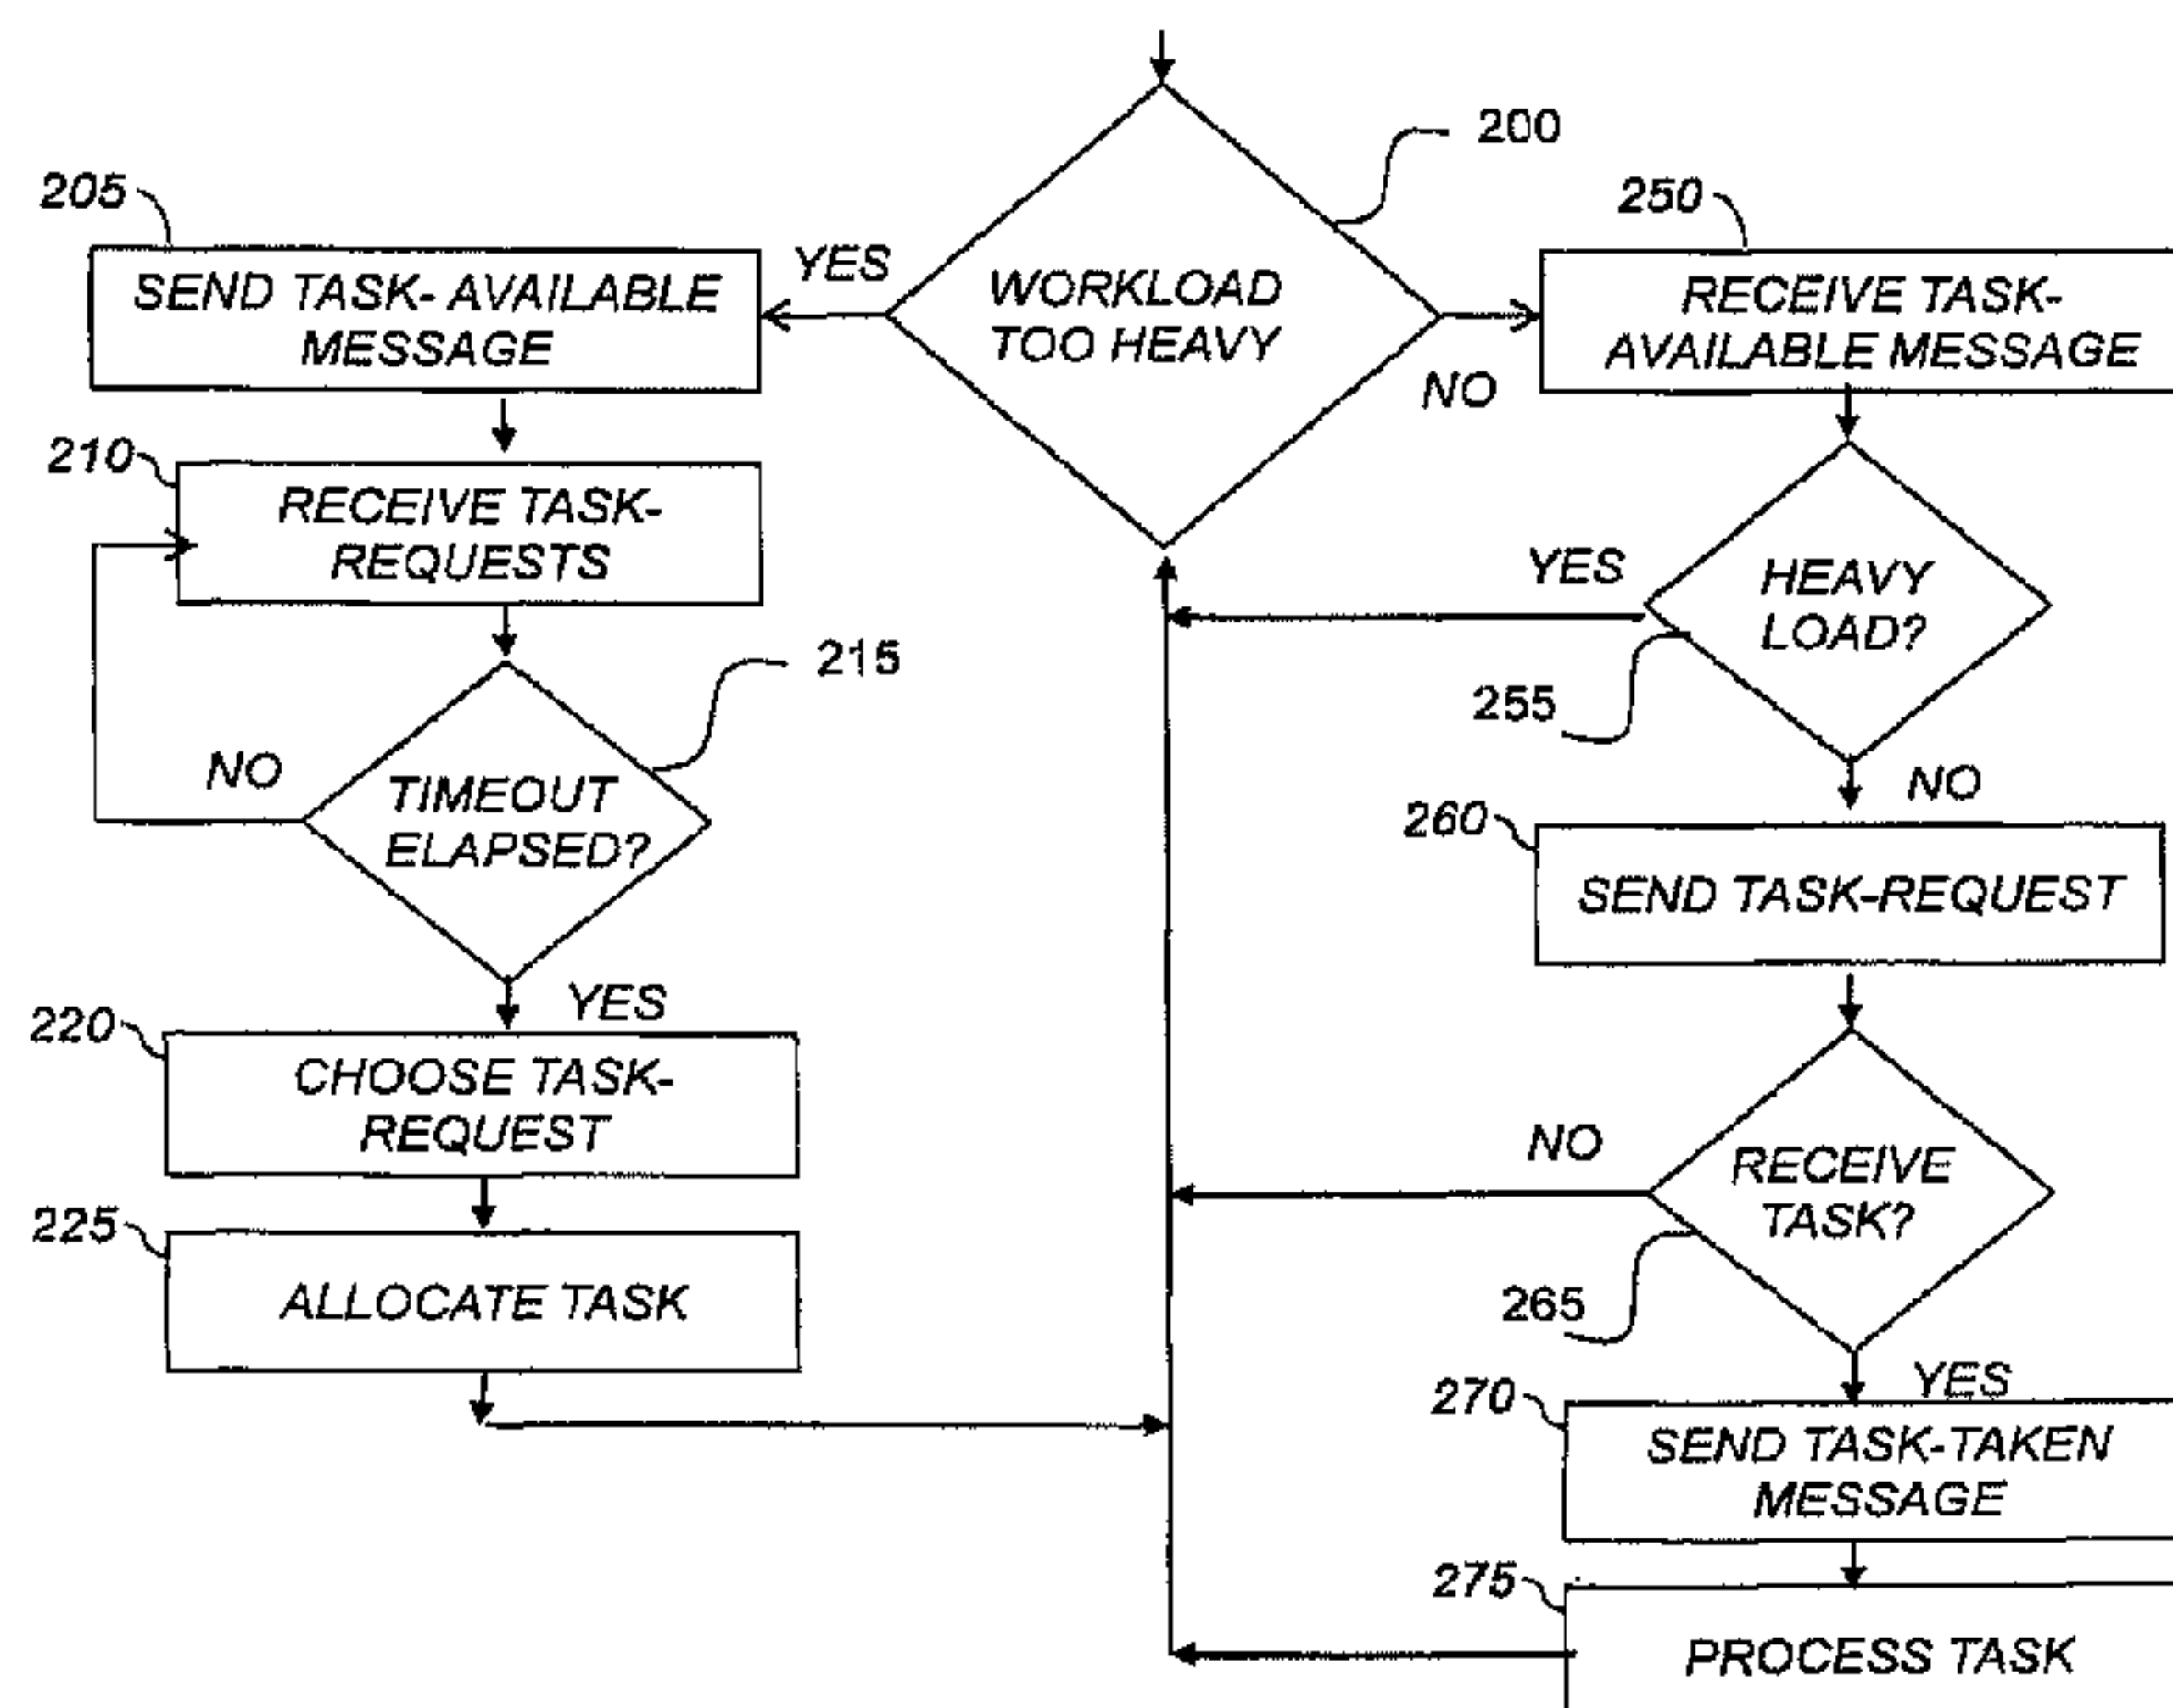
200
WORKLOAD TOO HEAVY
YES
NO
205
SEND TASK- AVAILABLE MESSAGE
250
RECEIVE TASK-AVAILABLE MESSAGE
210
RECEIVE TASK-REQUESTS
YES
HEAVY LOAD?
255
NO
215
NO
TIMEOUT ELAPSED?
260
SEND TASK-REQUEST
YES
220
CHOOSE TASK-REQUEST
NO
RECEIVE TASK?
225
ALLOCATE TASK
265
YES
270
SEND TASK-TAKEN MESSAGE
275
PROCESS TASK